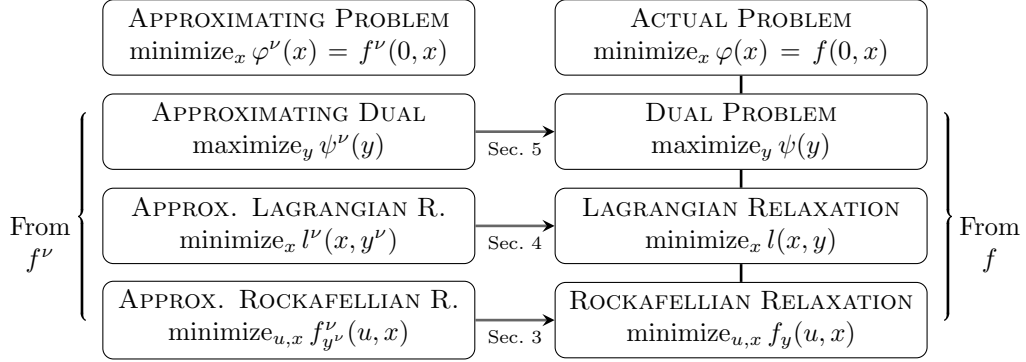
Approximating Problem
minimize$_x$ $\varphi^\nu(x) = f^\nu(0,x)$

Actual Problem
minimize$_x$ $\varphi(x) = f(0,x)$

From $f^\nu$

Approximating Dual
maximize$_y$ $\psi^\nu(y)$

Sec. 5

Dual Problem
maximize$_y$ $\psi(y)$

Approx. Lagrangian R.
minimize$_x$ $l^\nu(x, y^\nu)$

Sec. 4

Lagrangian Relaxation
minimize$_x$ $l(x,y)$

Approx. Rockafellian R.
minimize$_{u,x}$ $f^\nu_{y^\nu}(u,x)$

Sec. 3

Rockafellian Relaxation
minimize$_{u,x}$ $f_y(u,x)$

From $f$